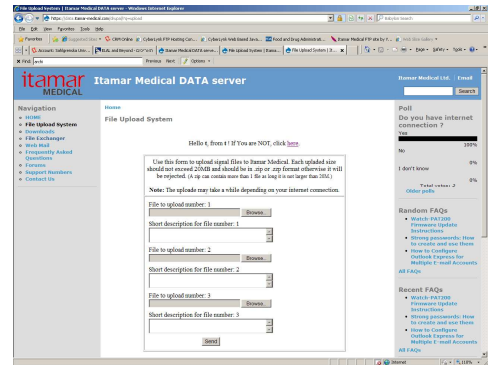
File Upload System | Itamar Medical DATA server - Windows Internet Explorer

https://www.itamar-medical.com/drupal/?q=upload

File Edit View Favorites Tools Help

Favorites

Find: arch  Previous Next Options

itamar MEDICAL

Itamar Medical DATA server

Itamar Medical Ltd. Email

Search

Navigation
HOME
File Upload System
Downloads
File Exchanger
Web Mail
Frequently Asked Questions
Forums
Support Numbers
Contact Us

Home

File Upload System

Hello t, from t ! If You are NOT, click here.

Use this form to upload signal files to Itamar Medical. Each uploaded size should not exceed 20MB and should be in .zip or .rar format otherwise it will be rejected. (A zip can contain more than 1 file as long it is not larger than 20M.)

Note: The upload may take a while depending on your internet connection.

File to upload number: 1
Browse...
Short description for file number: 1

File to upload number: 2
Browse...
Short description for file number: 2

File to upload number: 3
Browse...
Short description for file number: 3

Send

Poll
Do you have internet connection ?
Yes
100%
No
0%
I don't know
0%
Total votes: 2
Older polls

Random FAQs
Watch-PAT200 Firmware Update Instructions
Wrong passwords: How to create and use them
How to Configure Outlook Express for Multiple E-mail Accounts
All FAQs

Recent FAQs
Watch-PAT200 Firmware Update Instructions
Wrong passwords: How to create and use them
How to Configure Outlook Express for Multiple E-mail Accounts
All FAQs

Internet
110%